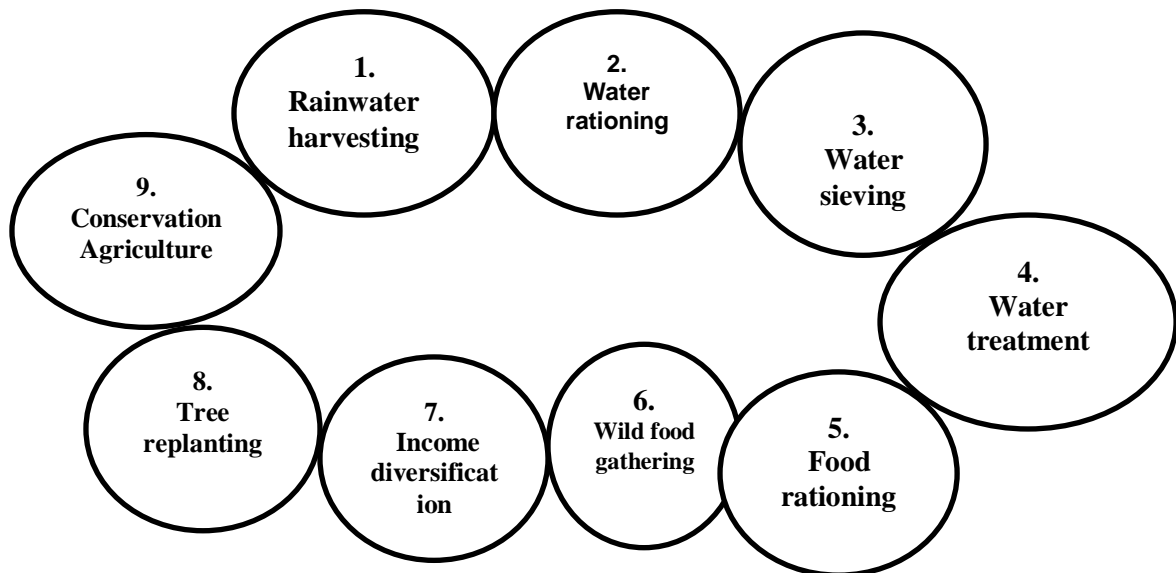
1.
Rainwater harvesting

2.
Water rationing

3.
Water sieving

4.
Water treatment

5.
Food rationing

6.
Wild food gathering

7.
Income diversificat ion

8.
Tree replanting

9.
Conservation Agriculture